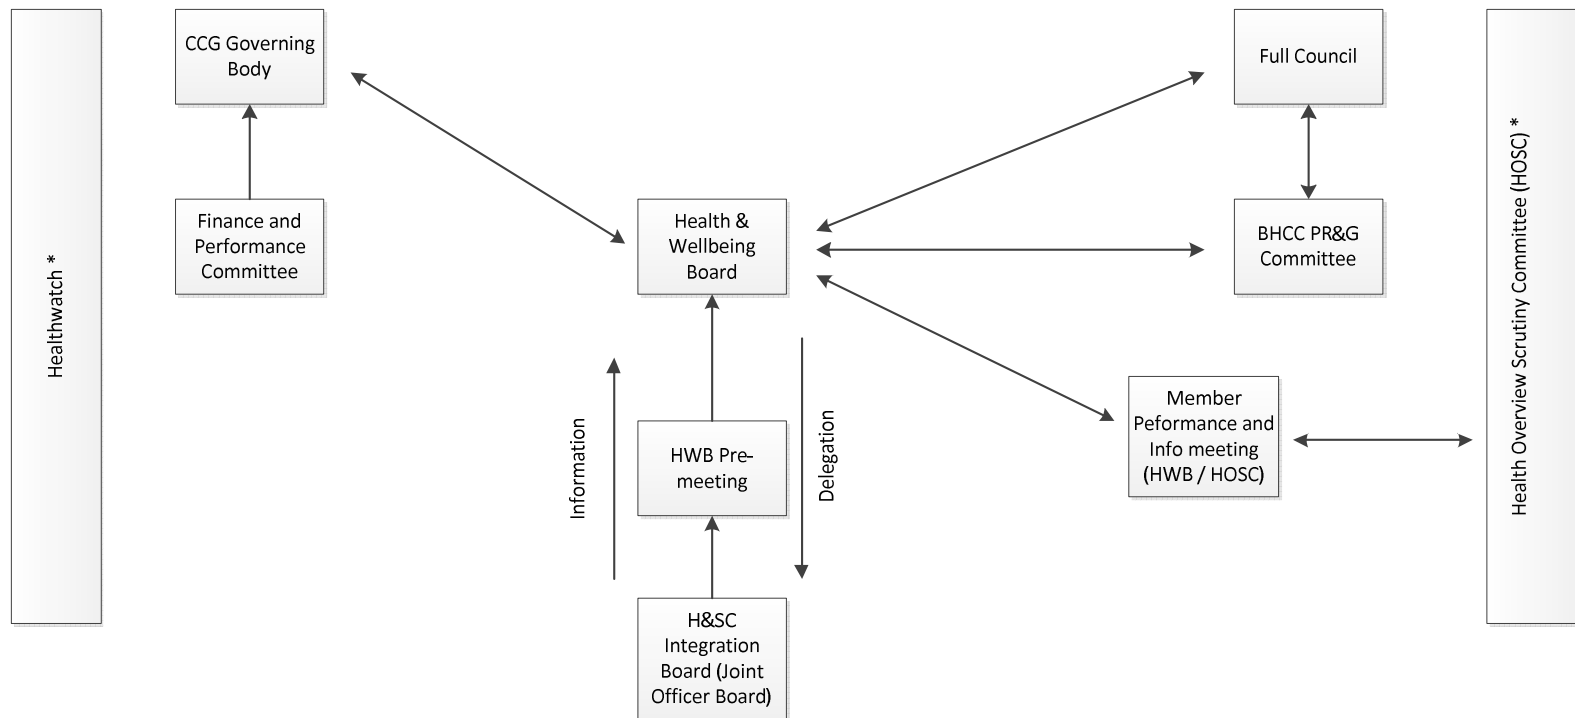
Healthwatch *

CCG Governing Body

Finance and Performance Committee

Health & Wellbeing Board

Information

HWB Pre-meeting

Delegation

H&SC Integration Board (Joint Officer Board)

Full Council

BHCC PR&G Committee

Member Peformance and Info meeting (HWB / HOSC)

Health Overview Scrutiny Committee (HOSC) *